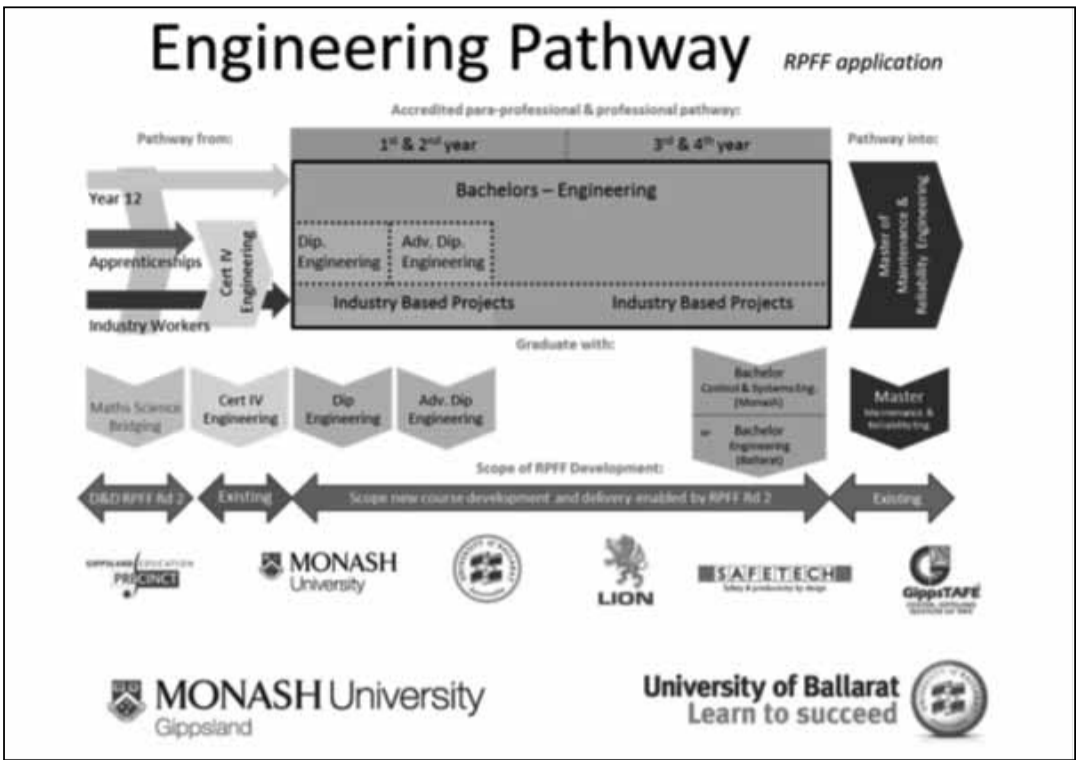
Engineering Pathway

RPFF application

Accredited para-professional & professional pathway:

Pathway from:

| 1$^{st}$ & 2$^{nd}$ year | 3$^{rd}$ & 4$^{th}$ year |
|---|---|

Pathway into:

Year 12

Apprenticeships

Industry Workers

Cert IV Engineering

Bachelors – Engineering

Dip. Engineering

Adv. Dip. Engineering

Industry Based Projects

Industry Based Projects

Master of Maintenance & Reliability Engineering

Graduate with:

Maths Science Bridging

Cert IV Engineering

Dip Engineering

Adv. Dip Engineering

Bachelor Control & Systems Eng. (Monash)

or Bachelor Engineering (Ballarat)

Master Maintenance & Reliability Eng.

Scope of RPFF Development:

D&D RPFF Rd 2

Existing

Scope new course development and delivery enabled by RPFF Rd 2

Existing

GIPPSLAND EDUCATION PRECINCT

MONASH University

LION

SAFETECH
Safety & productivity by design

GippsTAFE

MONASH University
Gippsland

University of Ballarat
Learn to succeed